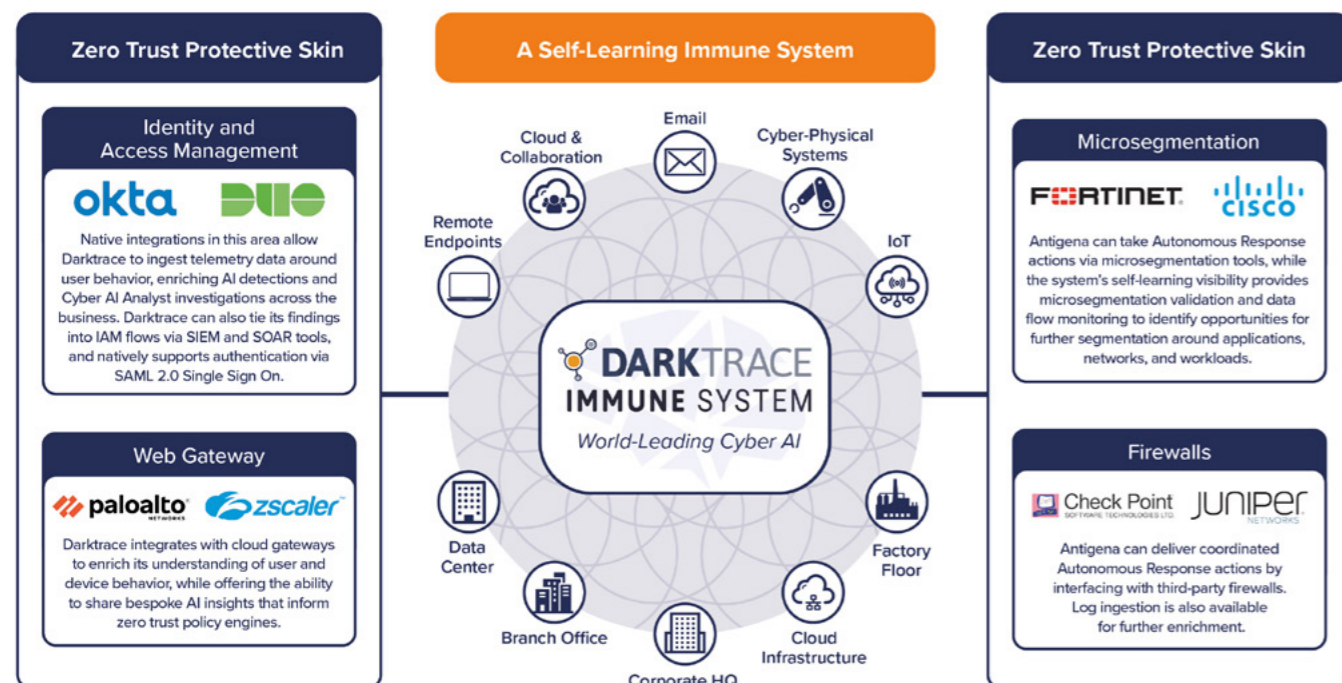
Zero Trust Protective Skin

Identity and Access Management

okta DUO

Native integrations in this area allow Darktrace to ingest telemetry data around user behavior, enriching AI detections and Cyber AI Analyst investigations across the business. Darktrace can also tie its findings into IAM flows via SIEM and SOAR tools, and natively supports authentication via SAML 2.0 Single Sign On.

Web Gateway

paloalto NETWORKS zscaler

Darktrace integrates with cloud gateways to enrich its understanding of user and device behavior, while offering the ability to share bespoke AI insights that inform zero trust policy engines.

A Self-Learning Immune System

Email

Cloud & Collaboration

Cyber-Physical Systems

Remote Endpoints

IoT

DARKTRACE IMMUNE SYSTEM

World-Leading Cyber AI

Data Center

Factory Floor

Branch Office

Cloud Infrastructure

Corporate HQ

Zero Trust Protective Skin

Microsegmentation

FORTINET cisco

Antigena can take Autonomous Response actions via microsegmentation tools, while the system's self-learning visibility provides microsegmentation validation and data flow monitoring to identify opportunities for further segmentation around applications, networks, and workloads.

Firewalls

Check Point SOFTWARE TECHNOLOGIES LTD. JUNIPER NETWORKS

Antigena can deliver coordinated Autonomous Response actions by interfacing with third-party firewalls. Log ingestion is also available for further enrichment.